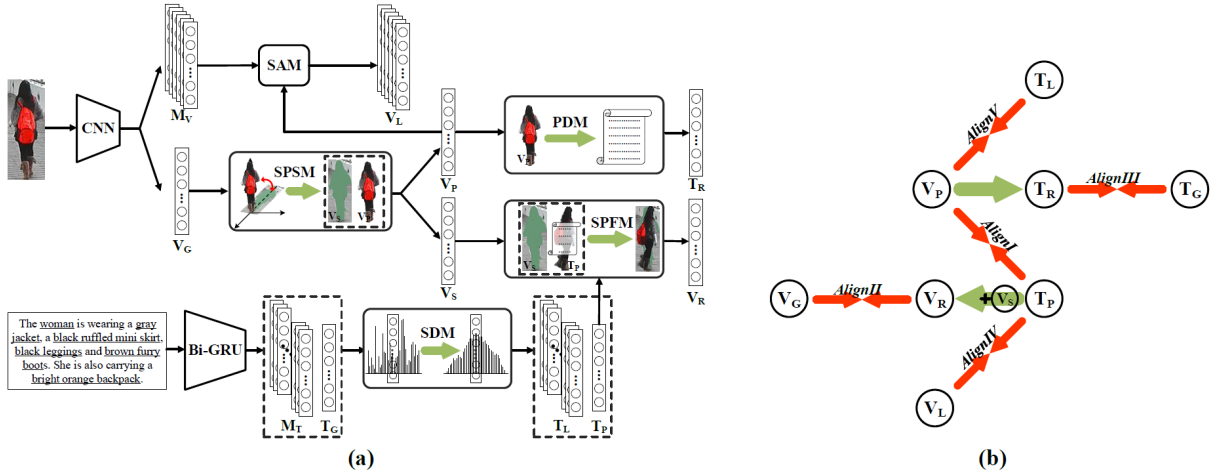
CNN

$M_V$

SAM

$V_L$

$V_G$

SPSM

$V_S$ $V_P$

$V_P$

PDM

$V_P$

$T_R$

$V_S$

SPFM

$V_S$ $T_P$

$V_R$

The woman is wearing a gray jacket, a black ruffled mini skirt, black leggings and brown furry boots. She is also carrying a bright orange backpack.

Bi-GRU

$M_T$ $T_G$

SDM

$T_L$ $T_P$

(a)

$T_L$

AlignV

$V_P$ $T_R$ AlignIII $T_G$

AlignI

$V_G$ AlignII $V_R$ $V_S$ $T_P$

AlignIV

$V_L$

(b)